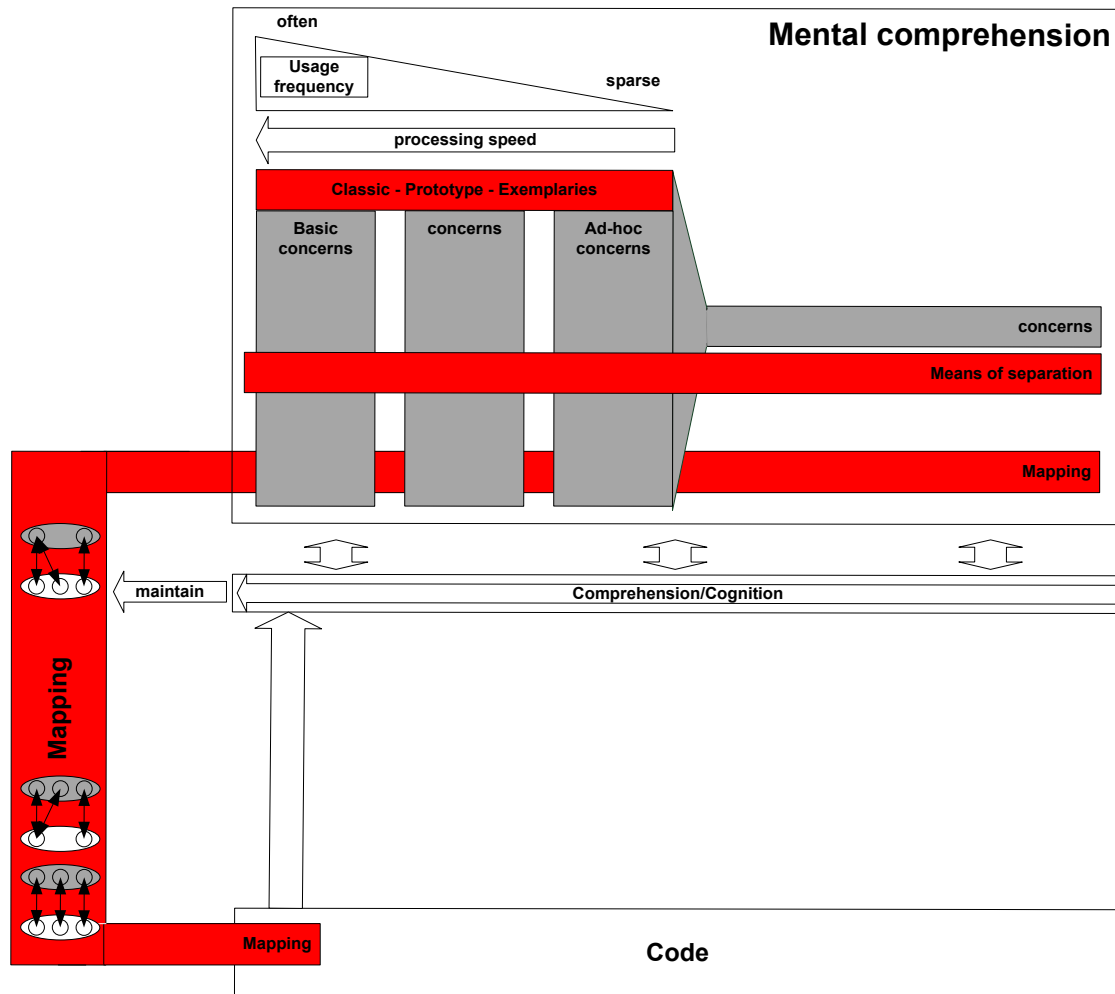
Mental comprehension

often

Usage frequency

sparse

processing speed

Classic - Prototype - Exemplaries

Basic concerns

concerns

Ad-hoc concerns

concerns

Means of separation

Mapping

maintain

Comprehension/Cognition

Mapping

Mapping

Code